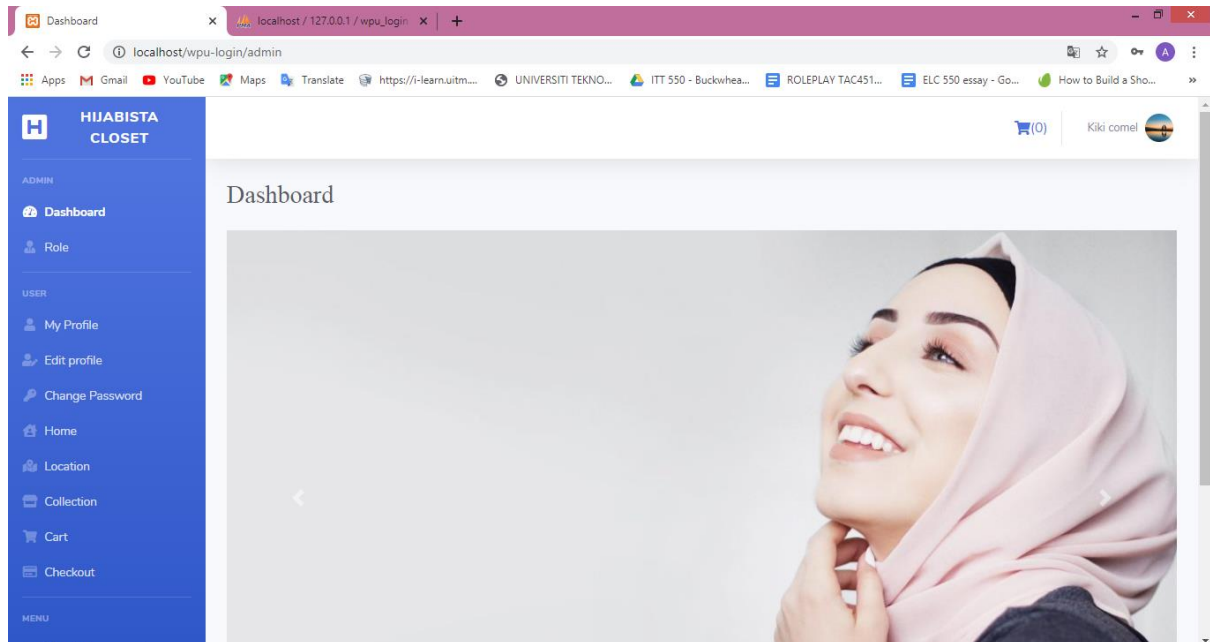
Dashboard
localhost / 127.0.0.1 / wpu_login
localhost/wpu-login/admin
Apps Gmail YouTube Maps Translate https://i-learn.uitm.... UNIVERSITI TEKNO... ITT 550 - Buckwhea... ROLEPLAY TAC451... ELC 550 essay - Go... How to Build a Sho...

HIJABISTA CLOSET

ADMIN
Dashboard
Role

USER
My Profile
Edit profile
Change Password
Home
Location
Collection
Cart
Checkout

MENU

(0)
Kiki comel

Dashboard